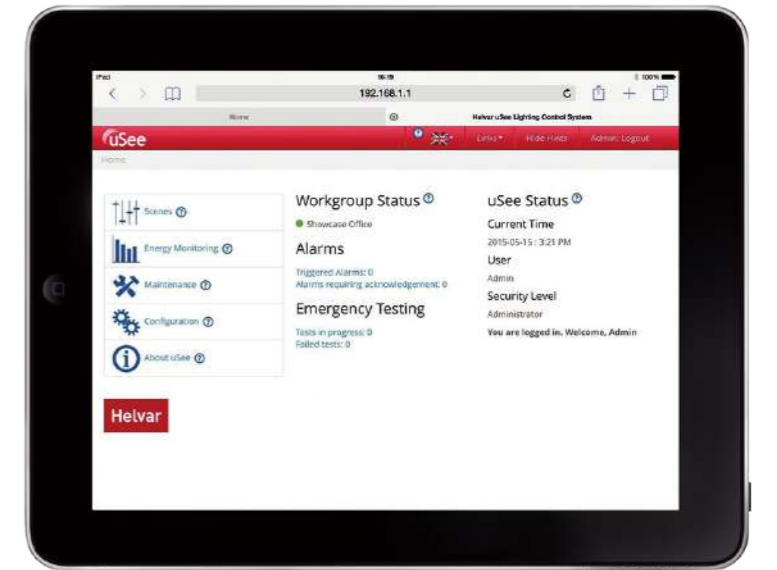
iPad 16:19 100%

192.168.1.1

Home

Helvar uSee Lighting Control System

uSee

Links ▾ Hide Hints Admin: Logout

Home

Scenes

Energy Monitoring

Maintenance

Configuration

About uSee

Helvar

Workgroup Status

Showcase Office

Alarms

Triggered Alarms: 0
Alarms requiring acknowledgement: 0

Emergency Testing

Tests in progress: 0
Failed tests: 0

uSee Status

Current Time

2015-05-15 : 3:21 PM

User

Admin

Security Level

Administrator

You are logged in. Welcome, Admin